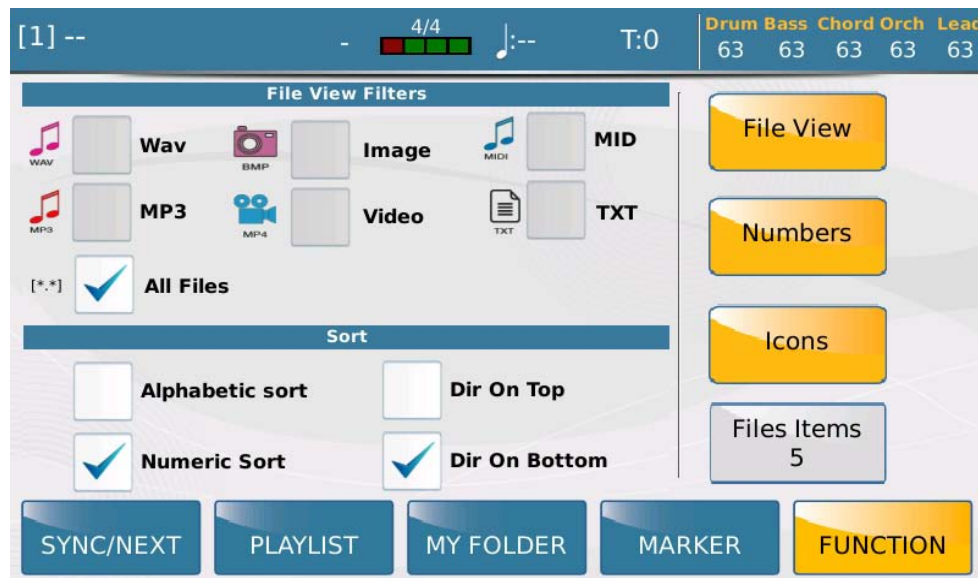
[1] -- - 4/4 ♩:-- T:0 Drum 63 Bass 63 Chord 63 Orch 63 Lead 63

File View Filters

WAV Wav
BMP Image
MIDI MID
MP3 MP3
MP4 Video
TXT TXT
[*.*] All Files

Sort

Alphabetic sort
Dir On Top
Numeric Sort
Dir On Bottom

File View
Numbers
Icons
Files Items 5

SYNC/NEXT
PLAYLIST
MY FOLDER
MARKER
FUNCTION